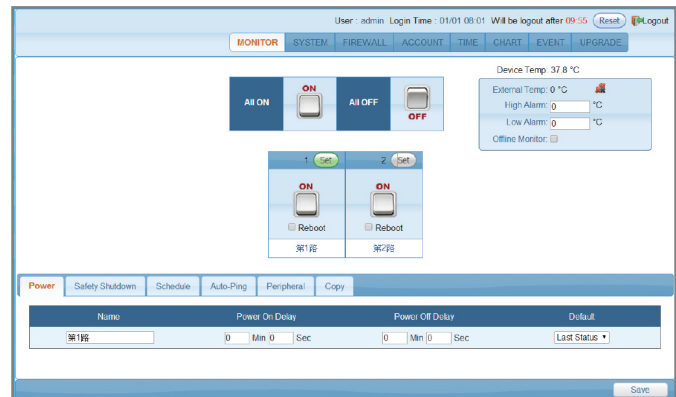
User : admin Login Time : 01/01 08:01 Will be logout after 09:55 Reset Logout

MONITOR SYSTEM FIREWALL ACCOUNT TIME CHART EVENT UPGRADE

All ON ON All OFF OFF

Device Temp: 37.8 °C

External Temp: 0 °C
High Alarm: 0 °C
Low Alarm: 0 °C
Offline Monitor:

1 Set 2 Set

ON ON

Reboot Reboot

第1路 第2路

Power Safety Shutdown Schedule Auto-Ping Peripheral Copy

| Name | Power On Delay | Power Off Delay | Default |
|---|---|---|---|
| 第1路 | 0 Min 0 Sec | 0 Min 0 Sec | Last Status ▾ |

Save